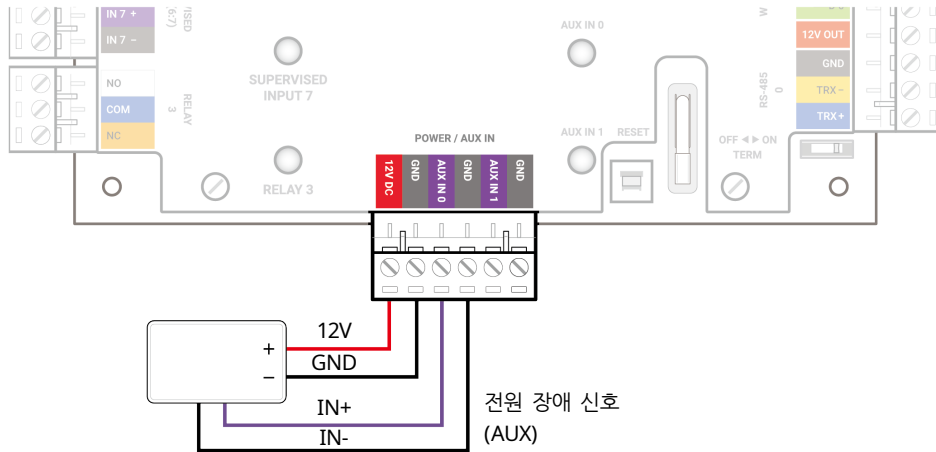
IN 7 +
IN 7 −
/ISED (6/7)
NO
COM
NC
RELAY 3
SUPERVISED INPUT 7
RELAY 3
AUX IN 0
AUX IN 1
RESET
POWER / AUX IN
12V DC
GND
AUX IN 0
GND
AUX IN 1
GND
OFF ◄ ► ON TERM
RS-485 0
12V OUT
GND
TRX −
TRX +
+
−
12V
GND
IN+
IN-
전원 장애 신호
(AUX)